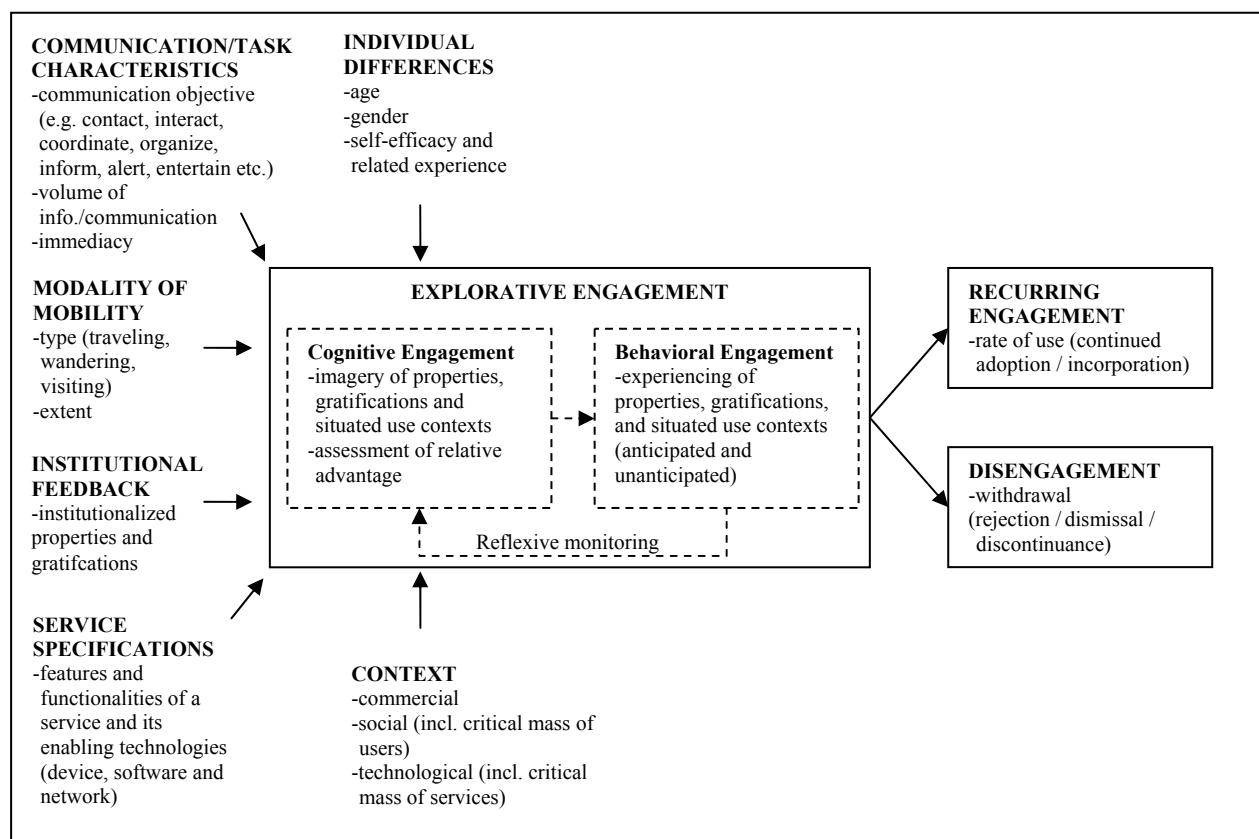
COMMUNICATION/TASK CHARACTERISTICS
-communication objective (e.g. contact, interact, coordinate, organize, inform, alert, entertain etc.)
-volume of info./communication
-immediacy

INDIVIDUAL DIFFERENCES
-age
-gender
-self-efficacy and related experience

MODALITY OF MOBILITY
-type (traveling, wandering, visiting)
-extent

INSTITUTIONAL FEEDBACK
-institutionalized properties and gratifcations

SERVICE SPECIFICATIONS
-features and functionalities of a service and its enabling technologies (device, software and network)

EXPLORATIVE ENGAGEMENT

Cognitive Engagement
-imagery of properties, gratifications and situated use contexts
-assessment of relative advantage

Behavioral Engagement
-experiencing of properties, gratifications, and situated use contexts (anticipated and unanticipated)

Reflexive monitoring

CONTEXT
-commercial
-social (incl. critical mass of users)
-technological (incl. critical mass of services)

RECURRING ENGAGEMENT
-rate of use (continued adoption / incorporation)

DISENGAGEMENT
-withdrawal (rejection / dismissal / discontinuance)